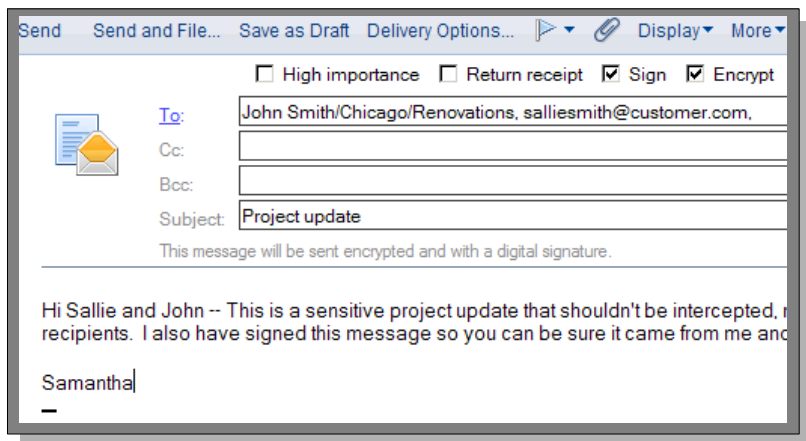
Send Send and File... Save as Draft Delivery Options... Display▾ More▾

☐ High importance ☐ Return receipt ☑ Sign ☑ Encrypt

To: John Smith/Chicago/Renovations, salliesmith@customer.com,

Cc:

Bcc:

Subject: Project update

This message will be sent encrypted and with a digital signature.

Hi Sallie and John -- This is a sensitive project update that shouldn't be intercepted, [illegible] recipients. I also have signed this message so you can be sure it came from me anc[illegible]

Samantha